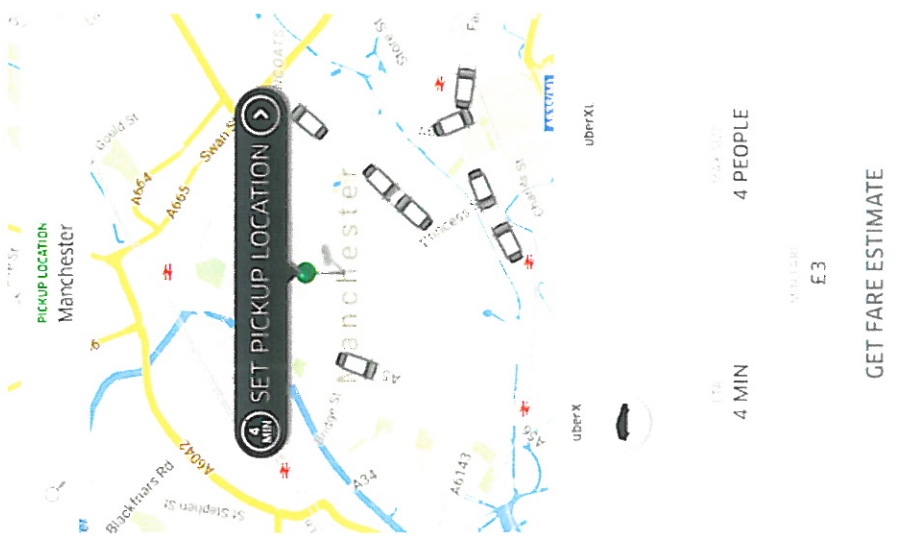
PICKUP LOCATION
Manchester

SET PICKUP LOCATION
4 MIN

Manchester

A664
A665
Swan St
Gould St
A6042
Blackfriars Rd
St Stephen St
Bridge St
A34
A6143
Princess St
Charles St

uberX
uberXL

4 MIN
£3
4 PEOPLE

GET FARE ESTIMATE